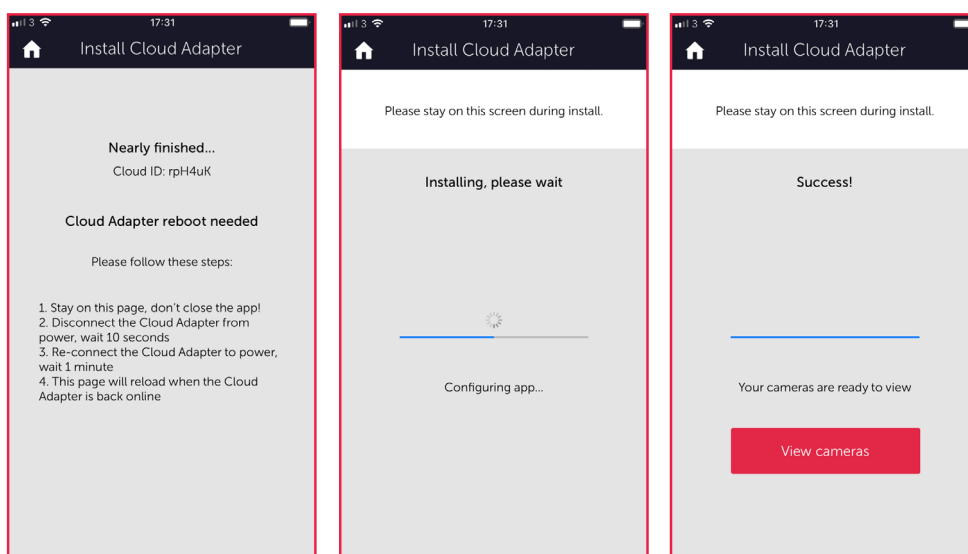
3 17:31

Install Cloud Adapter

Nearly finished...

Cloud ID: rpH4uK

Cloud Adapter reboot needed

Please follow these steps:

1. Stay on this page, don't close the app!
2. Disconnect the Cloud Adapter from power, wait 10 seconds
3. Re-connect the Cloud Adapter to power, wait 1 minute
4. This page will reload when the Cloud Adapter is back online

3 17:31

Install Cloud Adapter

Please stay on this screen during install.

Installing, please wait

Configuring app...

3 17:31

Install Cloud Adapter

Please stay on this screen during install.

Success!

Your cameras are ready to view

View cameras